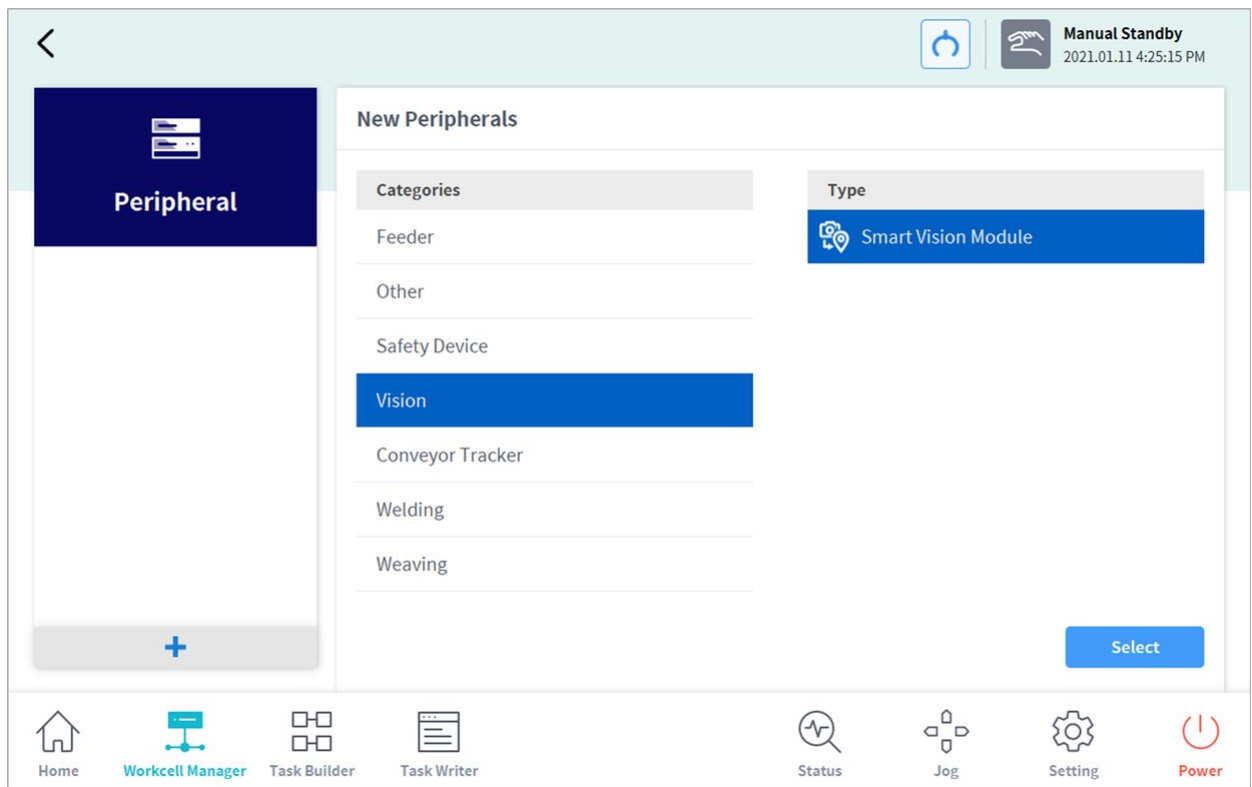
Manual Standby
2021.01.11 4:25:15 PM

Peripheral

+

New Peripherals

Categories

Feeder

Other

Safety Device

Vision

Conveyor Tracker

Welding

Weaving

Type

Smart Vision Module

Select

Home
Workcell Manager
Task Builder
Task Writer
Status
Jog
Setting
Power